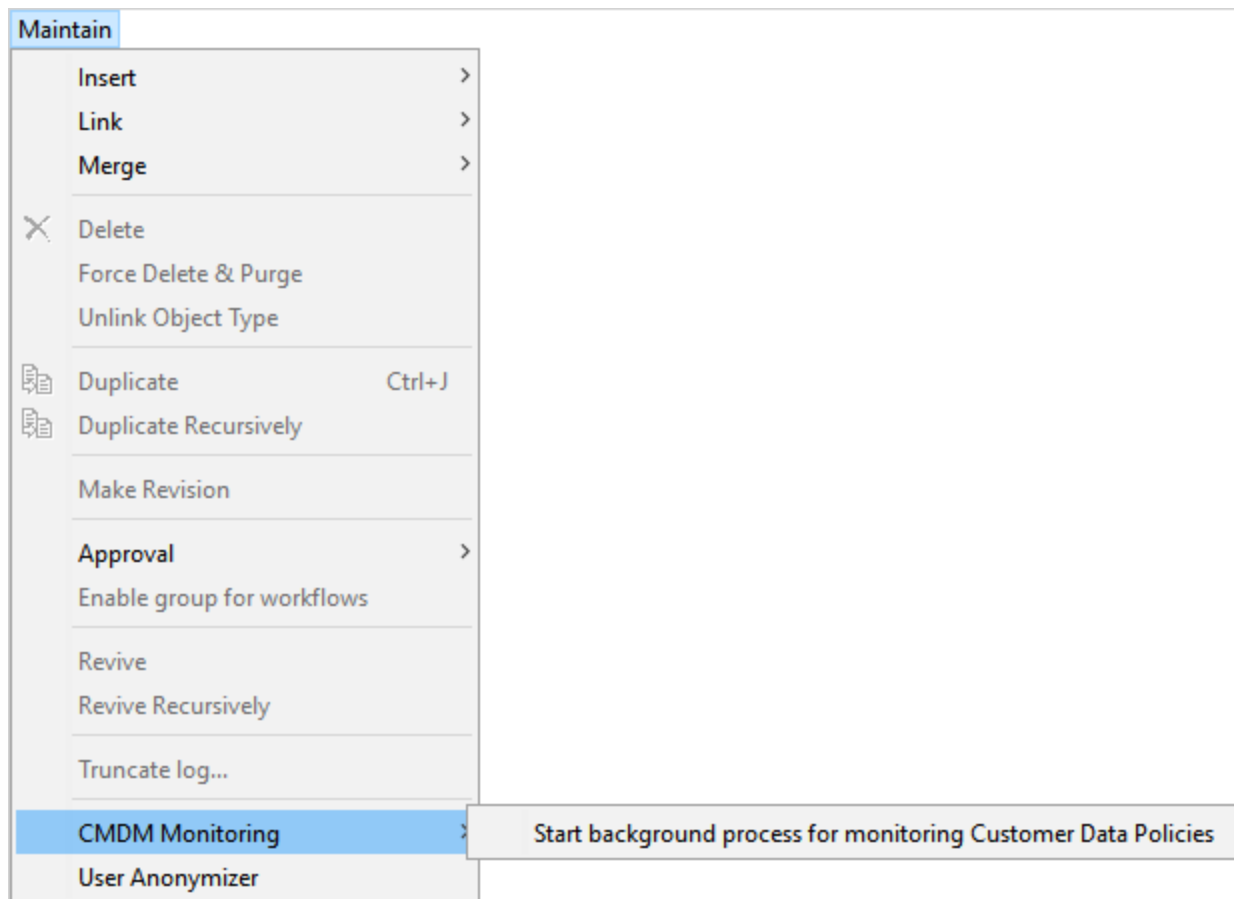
Maintain

Insert
Link
Merge

Delete
Force Delete & Purge
Unlink Object Type

Duplicate Ctrl+J
Duplicate Recursively

Make Revision

Approval
Enable group for workflows

Revive
Revive Recursively

Truncate log...

CMDM Monitoring
User Anonymizer

Start background process for monitoring Customer Data Policies